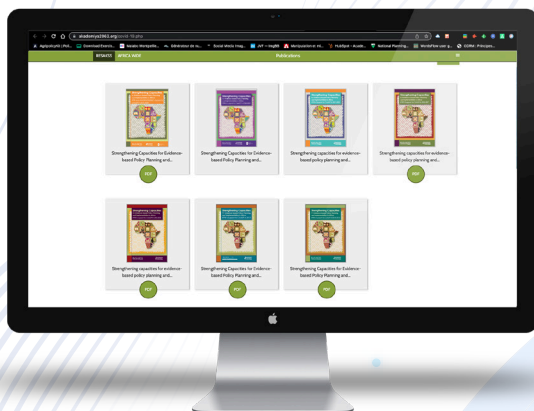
akademiya2063.org/covid-19.php

Agriculture | Poli... Download Docum... Mesdoc Remplis... Définition de rc... Social Media Imag... JVT — imgBB Manipulation et ré... HubSpot – Acade... National Planning... WordPress.com p... GOMA | Principa...

BTS4ATI AFRICA AGRI Publications

Strengthening Capacities for Evidence-based Policy Planning and...

PDF

Strengthening Capacities for Evidence-based Policy Planning and...

PDF

Strengthening capacities for evidence-based policy planning and...

PDF

Strengthening capacities for evidence-based policy planning and...

PDF

Strengthening capacities for evidence-based policy planning and...

PDF

Strengthening Capacities for Evidence-based Policy Planning and...

PDF

Strengthening Capacities for Evidence-based Policy Planning and...

PDF